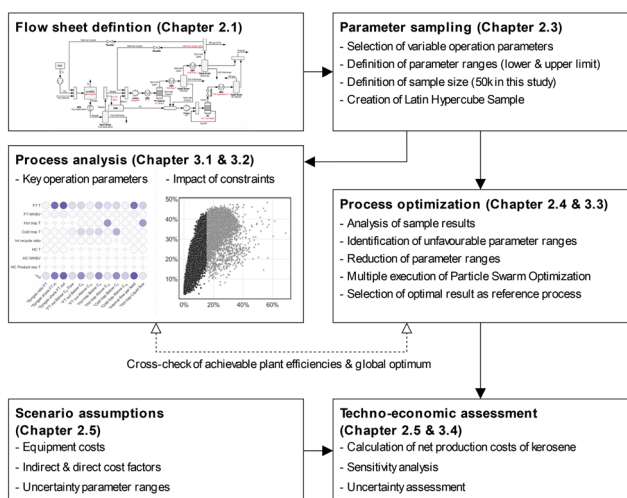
Flow sheet defintion (Chapter 2.1)

Parameter sampling (Chapter 2.3)
- Selection of variable operation parameters
- Definition of parameter ranges (lower & upper limit)
- Definition of sample size (50k in this study)
- Creation of Latin Hypercube Sample

Process analysis (Chapter 3.1 & 3.2)
- Key operation parameters
- Impact of constraints

FT T
FT WHSV
Hct mp T
Cold trap T
Int recycle ratio
HC T
HC WHSV
HC Product sep T

50%
40%
30%
20%
10%
0%
20%
40%
60%

Process optimization (Chapter 2.4 & 3.3)
- Analysis of sample results
- Identification of unfavourable parameter ranges
- Reduction of parameter ranges
- Multiple execution of Particle Swarm Optimization
- Selection of optimal result as reference process

Cross-check of achievable plant efficiencies & global optimum

Scenario assumptions (Chapter 2.5)
- Equipment costs
- Indirect & direct cost factors
- Uncertainty parameter ranges

Techno-economic assessment (Chapter 2.5 & 3.4)
- Calculation of net production costs of kerosene
- Sensitivity analysis
- Uncertainty assessment